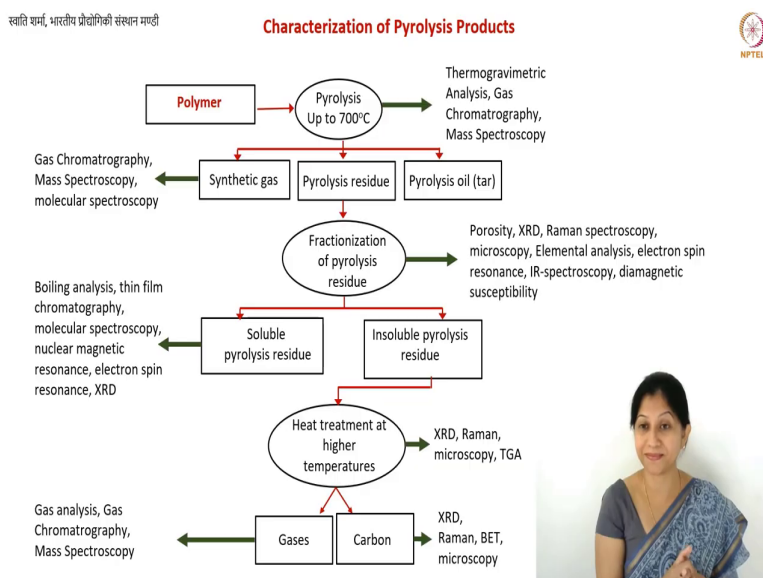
स्वाति शर्मा, भारतीय प्रौद्योगिकी संस्थान मण्डी

Characterization of Pyrolysis Products

NPTEL

Polymer

Pyrolysis Up to 700$^{o}$C

Thermogravimetric Analysis, Gas Chromatography, Mass Spectroscopy

Gas Chromatography, Mass Spectroscopy, molecular spectroscopy

Synthetic gas

Pyrolysis residue

Pyrolysis oil (tar)

Fractionization of pyrolysis residue

Porosity, XRD, Raman spectroscopy, microscopy, Elemental analysis, electron spin resonance, IR-spectroscopy, diamagnetic susceptibility

Boiling analysis, thin film chromatography, molecular spectroscopy, nuclear magnetic resonance, electron spin resonance, XRD

Soluble pyrolysis residue

Insoluble pyrolysis residue

Heat treatment at higher temperatures

XRD, Raman, microscopy, TGA

Gas analysis, Gas Chromatrography, Mass Spectroscopy

Gases

Carbon

XRD, Raman, BET, microscopy